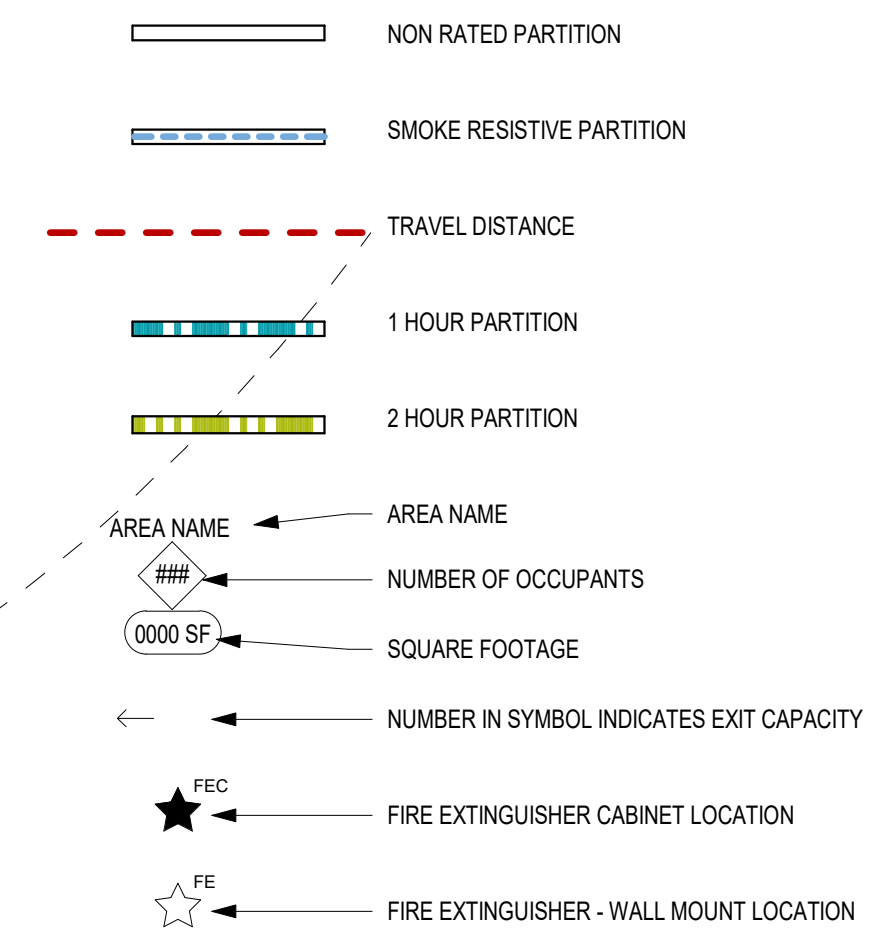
NON RATED PARTITION

SMOKE RESISTIVE PARTITION

TRAVEL DISTANCE

1 HOUR PARTITION

2 HOUR PARTITION

AREA NAME

AREA NAME

###

NUMBER OF OCCUPANTS

0000 SF

SQUARE FOOTAGE

NUMBER IN SYMBOL INDICATES EXIT CAPACITY

FEC

FIRE EXTINGUISHER CABINET LOCATION

FE

FIRE EXTINGUISHER - WALL MOUNT LOCATION